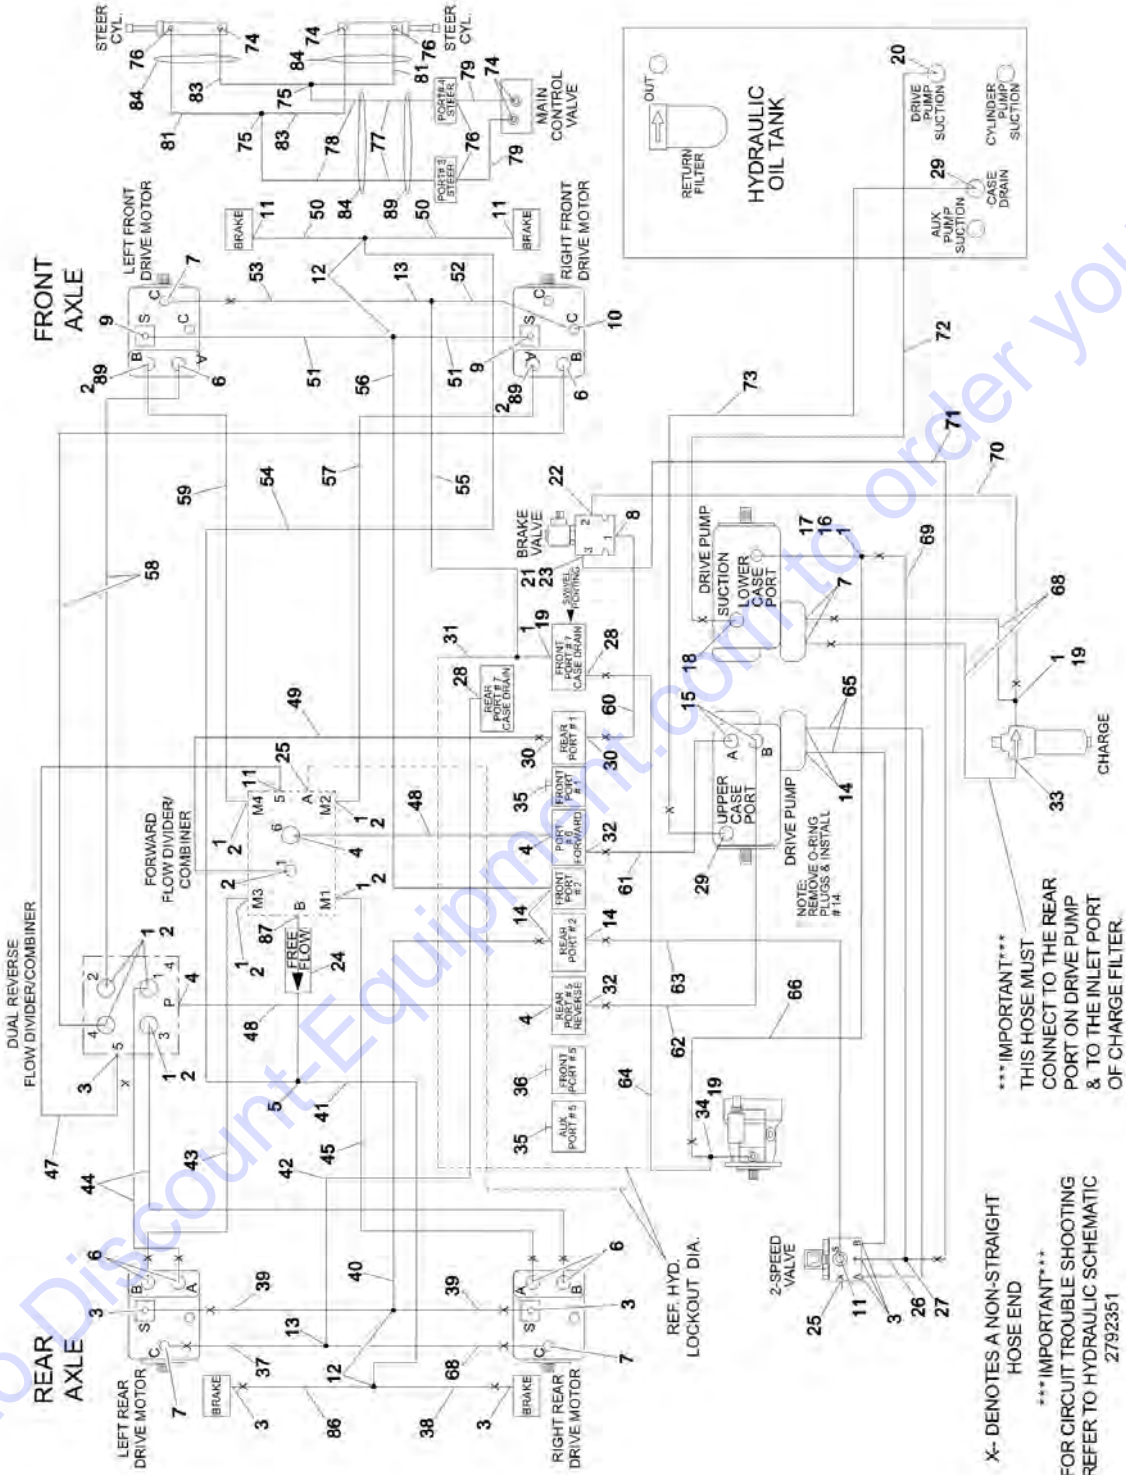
FRONT AXLE

REAR AXLE

LEFT FRONT DRIVE MOTOR

RIGHT FRONT DRIVE MOTOR

LEFT REAR DRIVE MOTOR

RIGHT REAR DRIVE MOTOR

STEER CYL.

STEER CYL.

MAIN CONTROL VALVE

PORT#4 STEER

PORT#3 STEER

HYDRAULIC OIL TANK

RETURN FILTER

OUT

DRIVE PUMP SUCTION

CYLINDER PUMP SUCTION

AUX PUMP SUCTION

CASE DRAIN

BRAKE

BRAKE

BRAKE

BRAKE

BRAKE VALVE

SWIVEL PORTING

DRIVE PUMP SUCTION

LOWER CASE PORT

UPPER CASE PORT

DRIVE PUMP

NOTE: REMOVE O-RING PLUGS & INSTALL #14

CHARGE

FORWARD FLOW DIVIDER/ COMBINER

DUAL REVERSE FLOW DIVIDER/COMBINER

FREE FLOW

REAR PORT #7 CASE DRAIN

FRONT PORT #7 CASE DRAIN

REAR PORT #1

FRONT PORT #1

PORT #6 FORWARD

FRONT PORT #2

REAR PORT #2

REAR PORT #5 REVERSE

FRONT PORT #5

AUX. PORT #5

REF. HYD. LOCKOUT DIA.

2-SPEED VALVE

X- DENOTES A NON-STRAIGHT HOSE END

***IMPORTANT*** THIS HOSE MUST CONNECT TO THE REAR PORT ON DRIVE PUMP & TO THE INLET PORT OF CHARGE FILTER.

***IMPORTANT*** FOR CIRCUIT TROUBLE SHOOTING REFER TO HYDRAULIC SCHEMATIC 2792351

S C C B A C S A B S C A B S C B A M4 M3 M2 M1 A B P 1 2 3 4 5 6

1 2 3 4 5 6 7 8 9 10 11 12 13 14 15 16 17 18 19 20 21 22 23 24 25 26 27 28 29 30 31 32 33 34 35 36 37 38 39 40 41 42 43 44 45 47 48 49 50 51 52 53 54 55 56 57 58 59 60 61 62 63 64 65 66 68 69 70 71 72 73 74 75 76 77 78 79 81 83 84 86 87 89